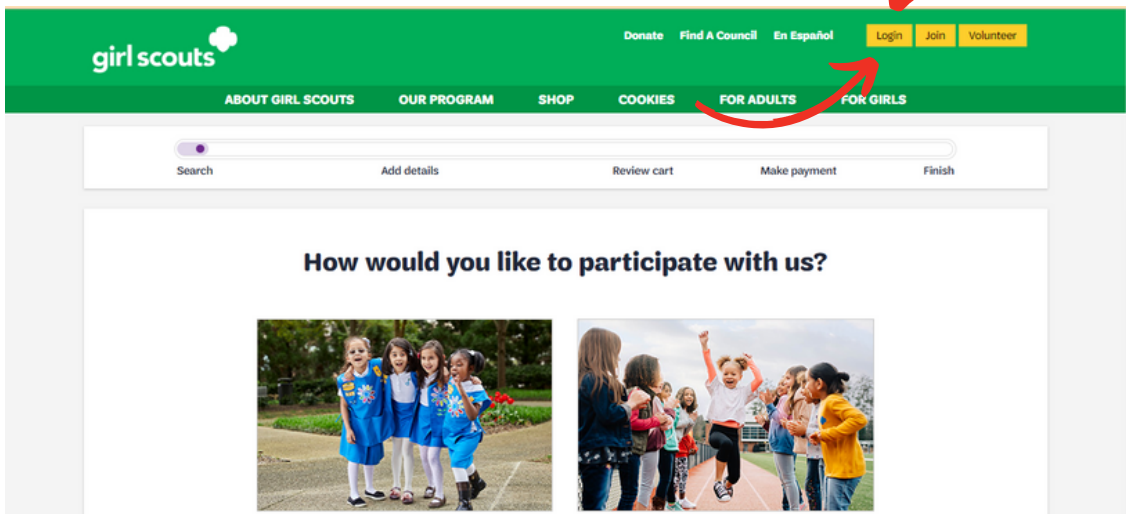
girl scouts

Donate Find A Council En Español Login Join Volunteer

ABOUT GIRL SCOUTS OUR PROGRAM SHOP COOKIES FOR ADULTS FOR GIRLS

Search Add details Review cart Make payment Finish

How would you like to participate with us?